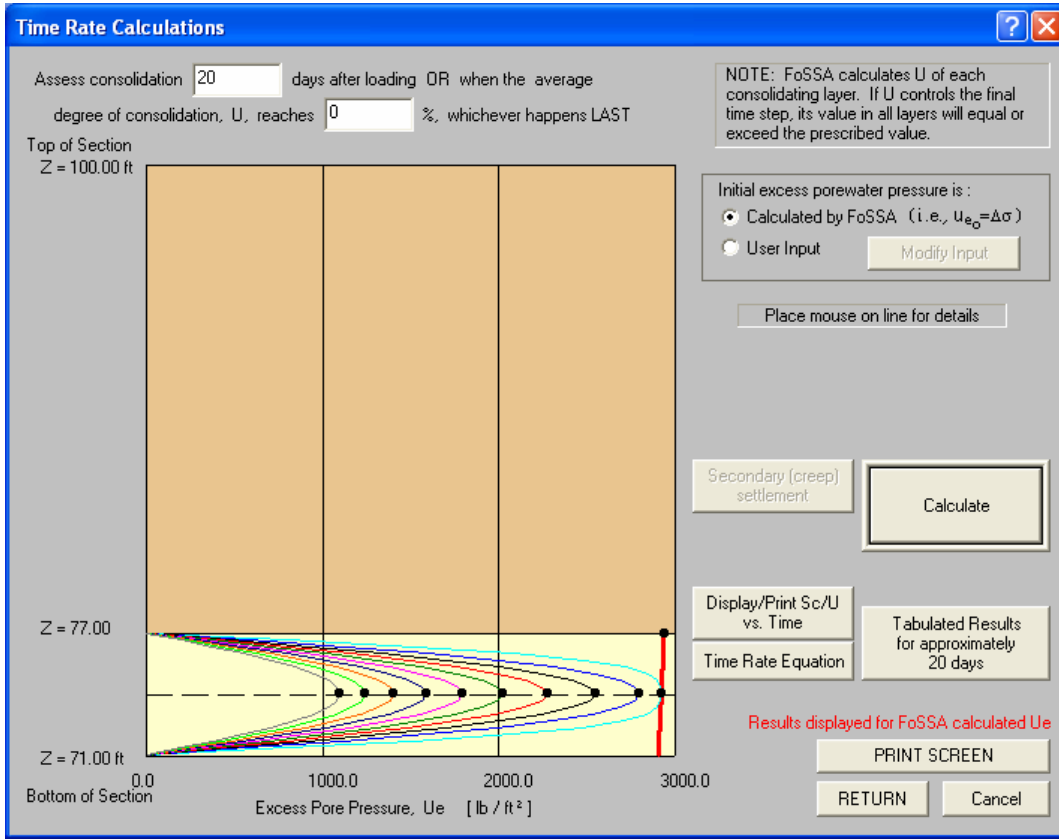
Time Rate Calculations

?

Assess consolidation 20 days after loading OR when the average degree of consolidation, U, reaches 0 %, whichever happens LAST

NOTE: FoSSA calculates U of each consolidating layer. If U controls the final time step, its value in all layers will equal or exceed the prescribed value.

Initial excess porewater pressure is :

Calculated by FoSSA (i.e., $u_{e_o}=\Delta\sigma$)

User Input

Modify Input

Place mouse on line for details

Top of Section
Z = 100.00 ft

Z = 77.00

Z = 71.00 ft
Bottom of Section

0.0
1000.0
2000.0
3000.0

Excess Pore Pressure, Ue [ lb / ft² ]

Secondary (creep) settlement

Calculate

Display/Print Sc/U vs. Time

Time Rate Equation

Tabulated Results for approximately 20 days

Results displayed for FoSSA calculated Ue

PRINT SCREEN

RETURN

Cancel